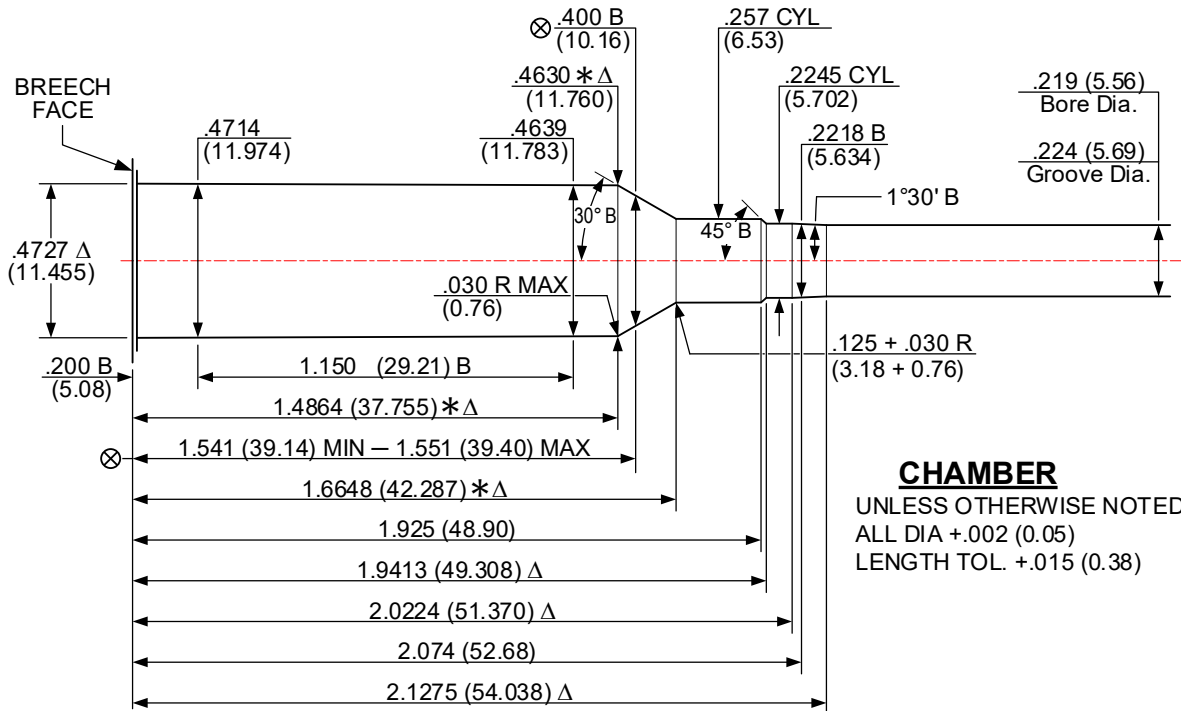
$\otimes$ .400 B
(10.16)

.257 CYL
(6.53)

.4630 $\ast\Delta$
(11.760)

.2245 CYL
(5.702)

.219 (5.56)
Bore Dia.

BREECH FACE

.4714
(11.974)

.4639
(11.783)

.2218 B
(5.634)

.224 (5.69)
Groove Dia.

1°30' B

30° B

45° B

.4727 $\Delta$
(11.455)

.030 R MAX
(0.76)

.125 + .030 R
(3.18 + 0.76)

.200 B
(5.08)

1.150 (29.21) B

1.4864 (37.755) $\ast\Delta$

$\otimes$ 1.541 (39.14) MIN – 1.551 (39.40) MAX

1.6648 (42.287) $\ast\Delta$

1.925 (48.90)

1.9413 (49.308) $\Delta$

2.0224 (51.370) $\Delta$

2.074 (52.68)

2.1275 (54.038) $\Delta$

CHAMBER
UNLESS OTHERWISE NOTED
ALL DIA +.002 (0.05)
LENGTH TOL. +.015 (0.38)